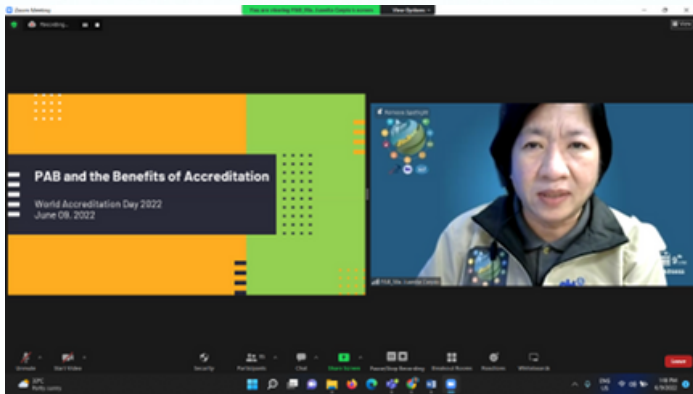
Zoom Meeting

You are viewing PAB_Ma. Lorelie Corpin's screen

View Options

Recording...

View

PAB and the Benefits of Accreditation

World Accreditation Day 2022
June 09, 2022

Remove Spotlight

PAB_Ma. Lorelie Corpin

Unmute

Start Video

Security

Participants

Chat

Share Screen

Pause/Stop Recording

Breakout Rooms

Reactions

Whiteboards

Leave

32°C
Partly sunny

ENG
US

6/9/2022